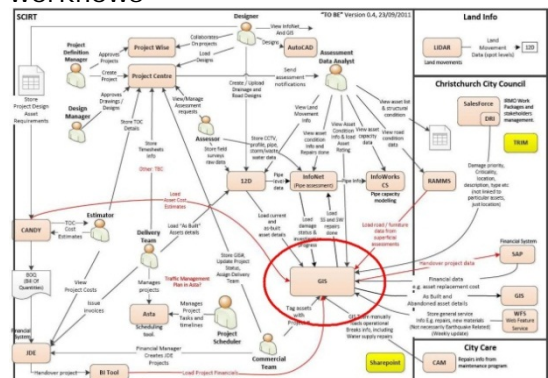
Workflows

SCIRT

"TO BE" Version 0.4, 23/09/2011

Land Info

LIDAR

Land Movement Data (spot levels)

Land movements

Christchurch City Council

Salesforce DRI

RIMO Work Packages and stakeholders management

TRIM

Designer

View InfoNet and GIS Data

Load Designs

AutoCAD

Project Definition Manager

Project Wise

Collaborates on projects

Approves Projects

Create Project

Project Centre

Load Designs

Create / Upload Drawings and Road Designs

Assessment Data Analyst

Send assessment notifications

Store Project Design Asset Requirements

Design Manager

Approves Drawings / Designs

Store TOC Details

Store Timesheets Info

Other TBC

View/Manage Assessment requests

Assessor

Store field surveyor new data

Store CCTV, profile, plan, storm/waste water data

12D

View Land Movement Info

View asset condition Info and Repairs done

View Asset Condition Info & load Asset Rating

View road capacity data

View road condition data

View asset list & structural condition

InfoNet (Pipe assessment)

Pipe assessment data

Pipe info

InfoWorks CS Pipe capacity modeling

RAMMS

Damage priority, Criticality, location, description, type etc (not linked to particular assets, just location)

Load Asset Cost Estimates

Estimator

TOC Cost Estimates

CANDY

Load "As Built" Assets details

Delivery Team

Load current and as-built asset details

Load damage status & cost

Load 3D and 3W repairs done

Load road / furniture data from superficial assessments

Handover project data

Financial System

SAP

Traffic Management Plan in Asta?

Manages projects

Store GSM, Update Project Status, Assign Delivery Team

GIS

Financial data e.g. asset replacement cost

As Built and Abandoned asset details

GIS

BOQ (Bill Of Quantities)

View Projects Costs

Issue Invoices

Asta Scheduling tool

Manages Project tasks and timelines

Project Scheduler

Tag assets with Project

Store general service info E.g. repairs, new materials (Not necessarily Earthquake Related) (Weekly update)

WFS Web Feature Service

CCC Staff manually loads operational Breaks info, including Water supply repairs

Financial System

JDE

Financial Manager Creates JDE Projects

Commercial Team

Sharepoint

City Care

CAM

Repairs info from maintenance program

Handover project

BI Tool

Load Project Financials